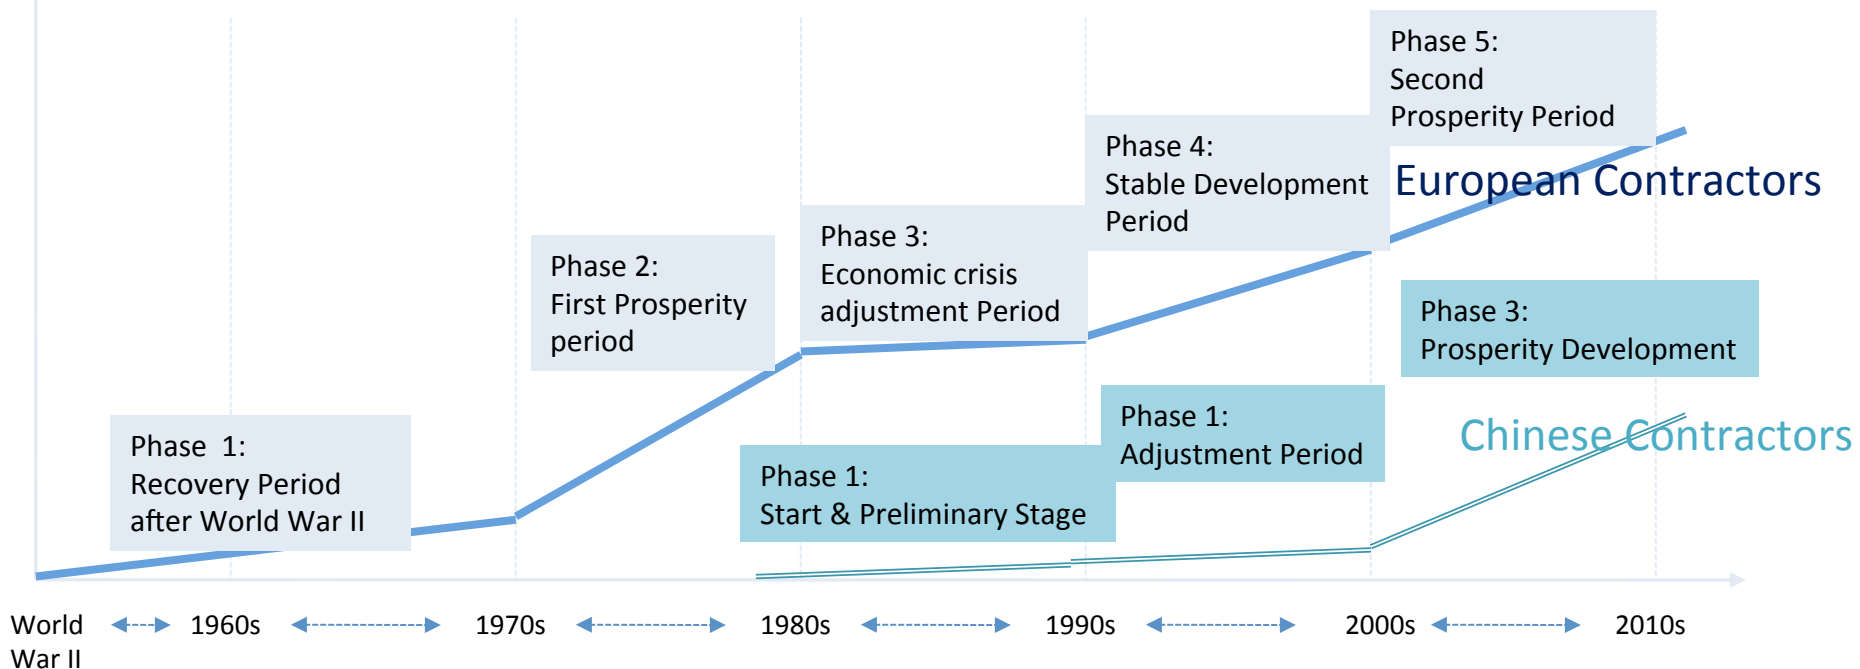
Phase 5:
Second
Prosperity Period

Phase 4:
Stable Development
Period

European Contractors

Phase 3:
Economic crisis
adjustment Period

Phase 2:
First Prosperity
period

Phase 3:
Prosperity Development

Phase 1:
Adjustment Period

Chinese Contractors

Phase 1:
Start & Preliminary Stage

Phase 1:
Recovery Period
after World War II

World War II
1960s
1970s
1980s
1990s
2000s
2010s